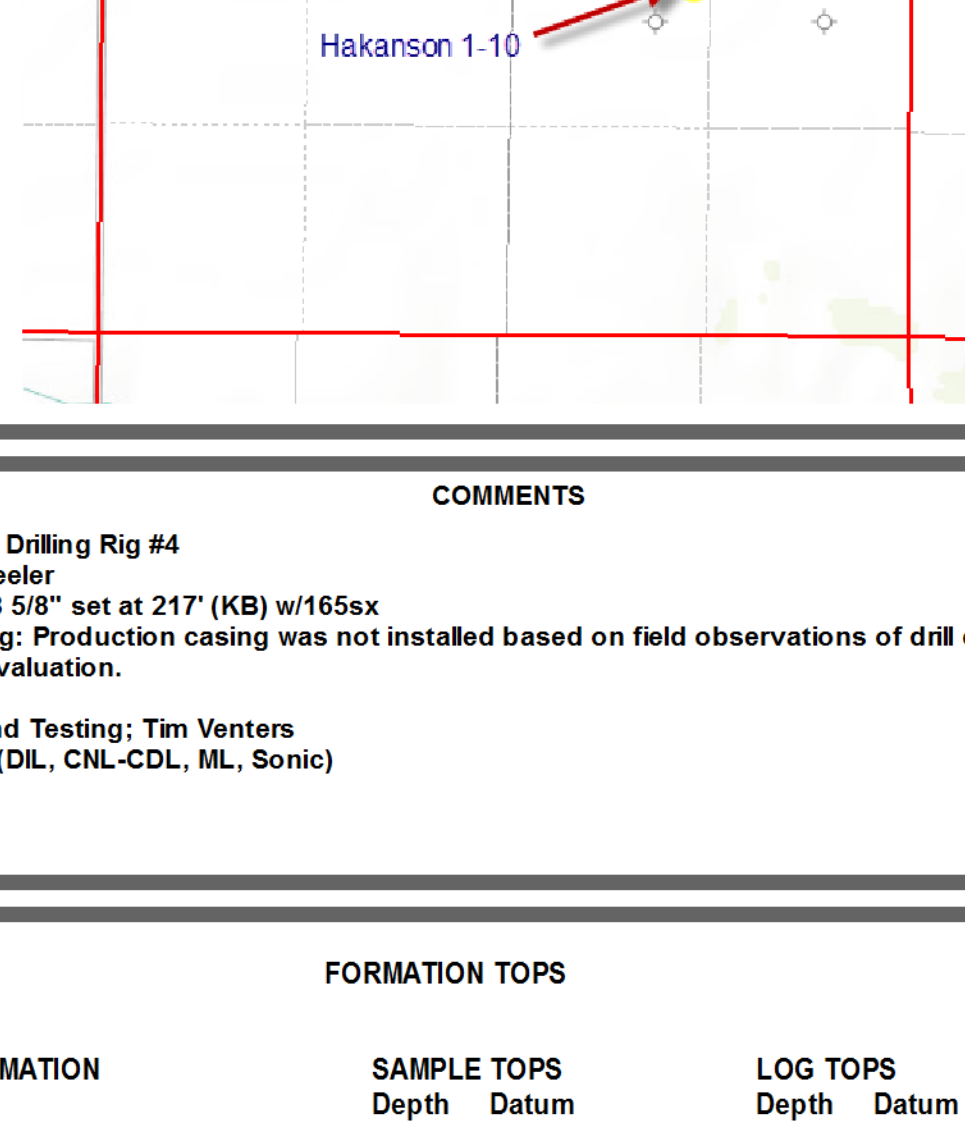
Hakanson 1-10

COMMENTS

Drilling Rig #4
eeler
3 5/8" set at 217' (KB) w/165sx
g: Production casing was not installed based on field observations of drill
valuation.

nd Testing; Tim Venters
(DIL, CNL-CDL, ML, Sonic)

FORMATION TOPS

MATION

SAMPLE TOPS
Depth Datum

LOG TOPS
Depth Datum